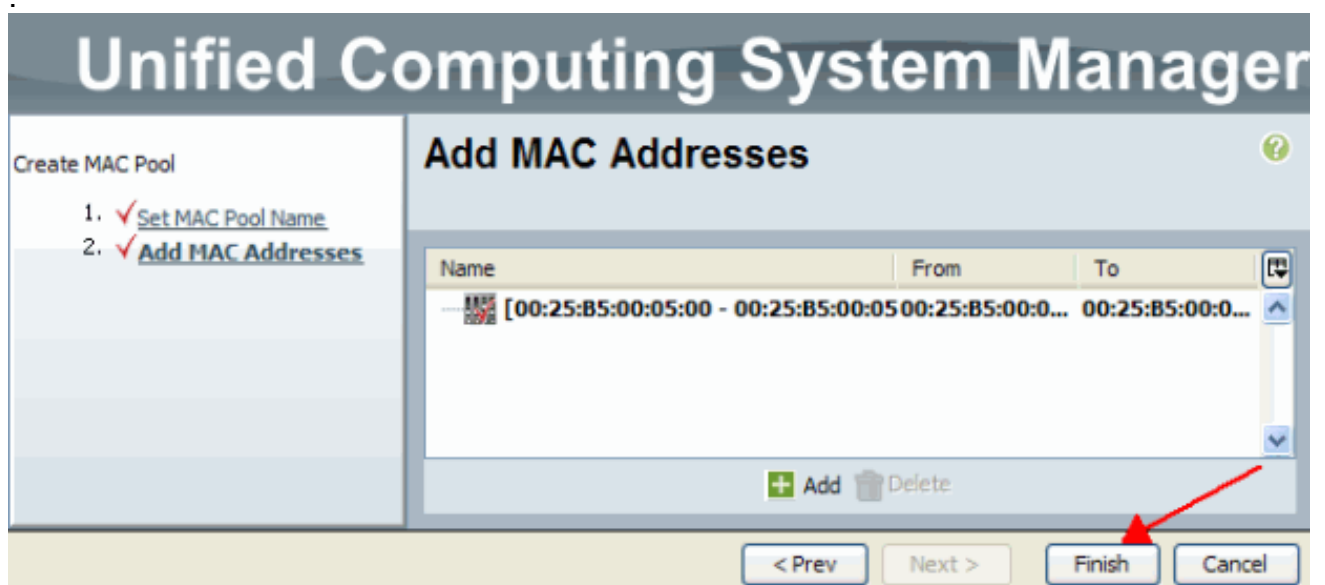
Unified Computing System Manager

Create MAC Pool

1. √Set MAC Pool Name
2. √Add MAC Addresses

Add MAC Addresses

| Name | From | To |
|---|---|---|
| [00:25:B5:00:05:00 - 00:25:B5:00:05 | 00:25:B5:00:0... | 00:25:B5:00:0... |

Add Delete

< Prev Next > Finish Cancel